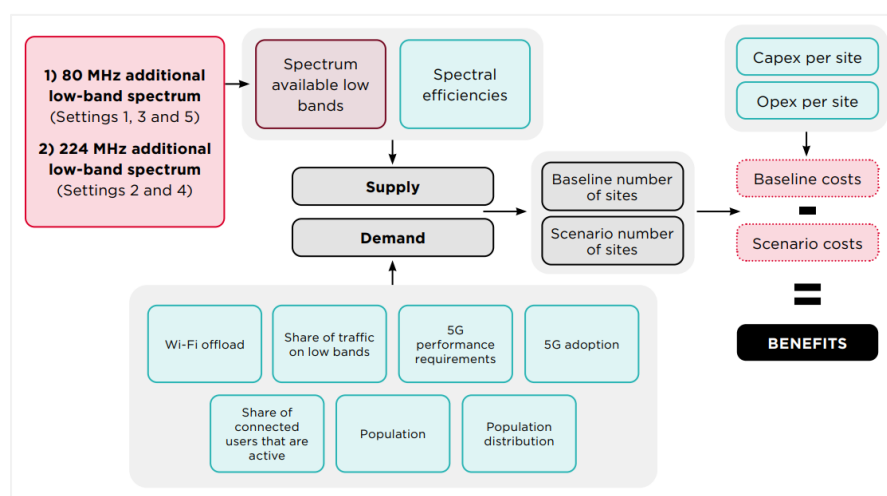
1) 80 MHz additional low-band spectrum (Settings 1, 3 and 5)

2) 224 MHz additional low-band spectrum (Settings 2 and 4)

Spectrum available low bands

Spectral efficiencies

Supply

Demand

Wi-Fi offload

Share of traffic on low bands

5G performance requirements

5G adoption

Share of connected users that are active

Population

Population distribution

Baseline number of sites

Scenario number of sites

Capex per site

Opex per site

Baseline costs

-

Scenario costs

=

BENEFITS